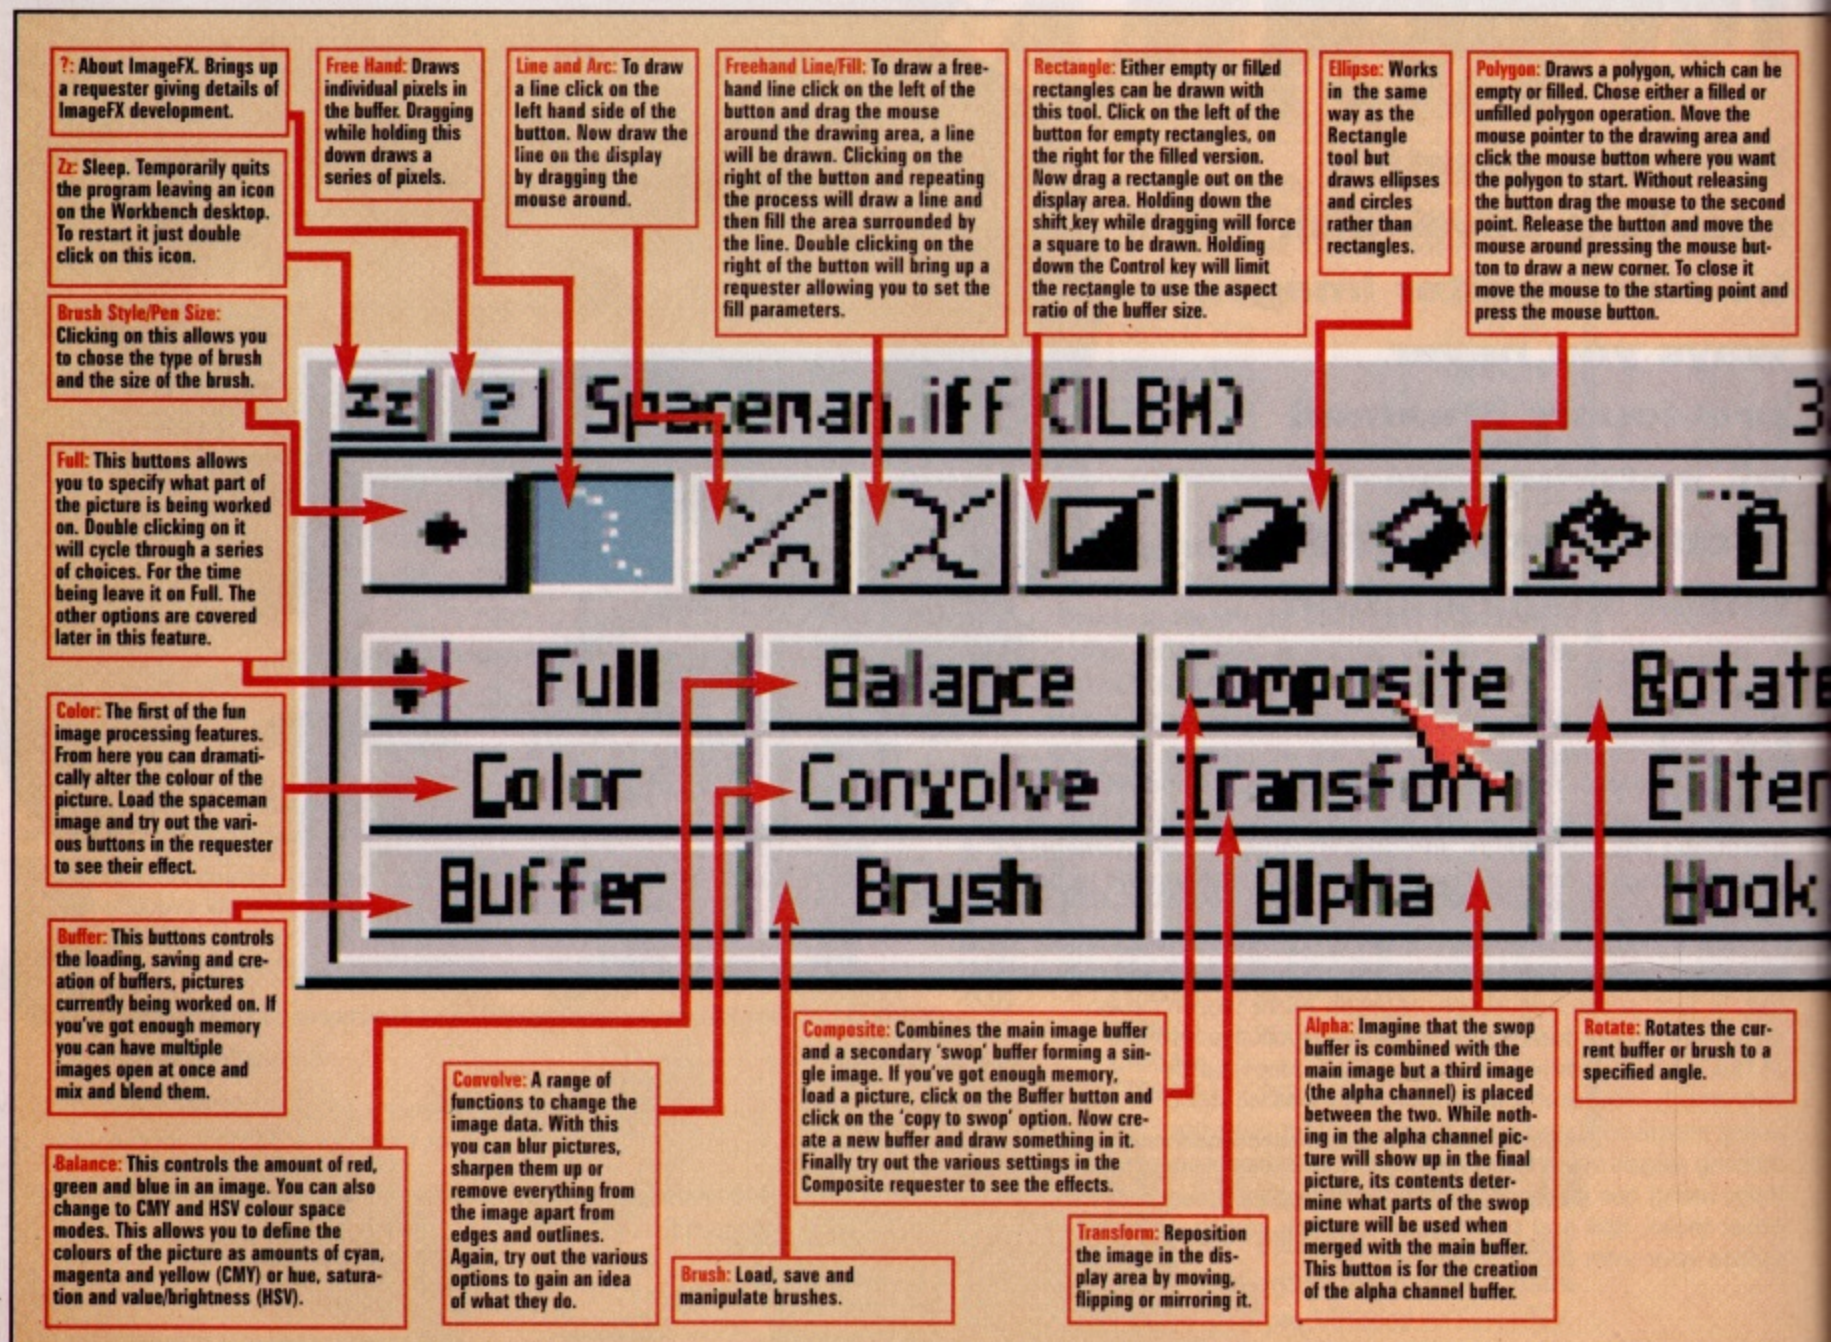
?: About ImageFX. Brings up a requester giving details of ImageFX development.

Free Hand: Draws individual pixels in the buffer. Dragging while holding this down draws a series of pixels.

Line and Arc: To draw a line click on the left hand side of the button. Now draw the line on the display by dragging the mouse around.

Freehand Line/Fill: To draw a freehand line click on the left of the button and drag the mouse around the drawing area, a line will be drawn. Clicking on the right of the button and repeating the process will draw a line and then fill the area surrounded by the line. Double clicking on the right of the button will bring up a requester allowing you to set the fill parameters.

Rectangle: Either empty or filled rectangles can be drawn with this tool. Click on the left of the button for empty rectangles, on the right for the filled version. Now drag a rectangle out on the display area. Holding down the shift key while dragging will force a square to be drawn. Holding down the Control key will limit the rectangle to use the aspect ratio of the buffer size.

Ellipse: Works in the same way as the Rectangle tool but draws ellipses and circles rather than rectangles.

Polygon: Draws a polygon, which can be empty or filled. Chose either a filled or unfilled polygon operation. Move the mouse pointer to the drawing area and click the mouse button where you want the polygon to start. Without releasing the button drag the mouse to the second point. Release the button and move the mouse around pressing the mouse button to draw a new corner. To close it move the mouse to the starting point and press the mouse button.

Zz: Sleep. Temporarily quits the program leaving an icon on the Workbench desktop. To restart it just double click on this icon.

Brush Style/Pen Size: Clicking on this allows you to chose the type of brush and the size of the brush.

Zz ? Spaceman.iff (ILBM) 3

Full: This buttons allows you to specify what part of the picture is being worked on. Double clicking on it will cycle through a series of choices. For the time being leave it on Full. The other options are covered later in this feature.

Full Balance Composite Rotate
Color Convolve Transform Filter
Buffer Brush Alpha Hook

Color: The first of the fun image processing features. From here you can dramatically alter the colour of the picture. Load the spaceman image and try out the various buttons in the requester to see their effect.

Buffer: This buttons controls the loading, saving and creation of buffers, pictures currently being worked on. If you've got enough memory you can have multiple images open at once and mix and blend them.

Balance: This controls the amount of red, green and blue in an image. You can also change to CMY and HSV colour space modes. This allows you to define the colours of the picture as amounts of cyan, magenta and yellow (CMY) or hue, saturation and value/brightness (HSV).

Convolve: A range of functions to change the image data. With this you can blur pictures, sharpen them up or remove everything from the image apart from edges and outlines. Again, try out the various options to gain an idea of what they do.

Brush: Load, save and manipulate brushes.

Composite: Combines the main image buffer and a secondary 'swop' buffer forming a single image. If you've got enough memory, load a picture, click on the Buffer button and click on the 'copy to swop' option. Now create a new buffer and draw something in it. Finally try out the various settings in the Composite requester to see the effects.

Transform: Reposition the image in the display area by moving, flipping or mirroring it.

Alpha: Imagine that the swop buffer is combined with the main image but a third image (the alpha channel) is placed between the two. While nothing in the alpha channel picture will show up in the final picture, its contents determine what parts of the swop picture will be used when merged with the main buffer. This button is for the creation of the alpha channel buffer.

Rotate: Rotates the current buffer or brush to a specified angle.